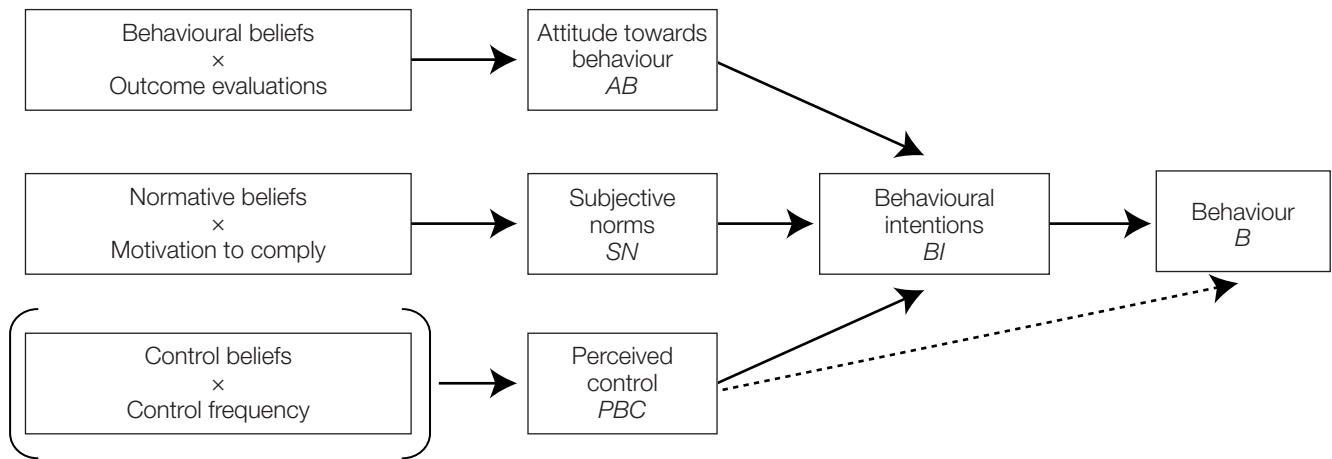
Behavioural beliefs
×
Outcome evaluations

Attitude towards behaviour
*AB*

Normative beliefs
×
Motivation to comply

Subjective norms
*SN*

Behavioural intentions
*BI*

Behaviour
*B*

Control beliefs
×
Control frequency

Perceived control
*PBC*